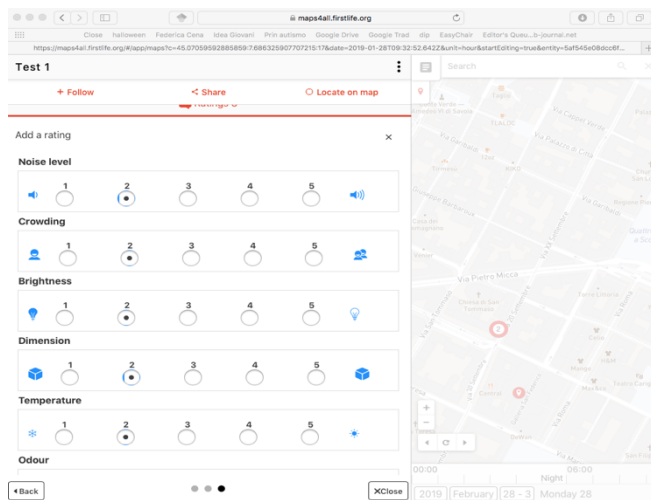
maps4all.firstlife.org

Close halloween Federica Cena Idea Giovani Prin autismo Google Drive Google Trad dip EasyChair Editor's Queu...b-journal.net

https://maps4all.firstlife.org/#/app/maps?c=45.07059592685659:7.686325907707215:17&date=2019-01-28T09:32:52.642Z&unit=hour&startEditing=true&entity=5af545e08dcc6f...

Test 1

+ Follow
Share
Locate on map

Add a rating

Noise level
1 2 3 4 5

Crowding
1 2 3 4 5

Brightness
1 2 3 4 5

Dimension
1 2 3 4 5

Temperature
1 2 3 4 5

Odour

Back

Close

Search

Via Garibaldi

Via Pietro Micca

Via Cernaia

2

9

00:00 06:00

Night

2019 February 28 - 3 Monday 28